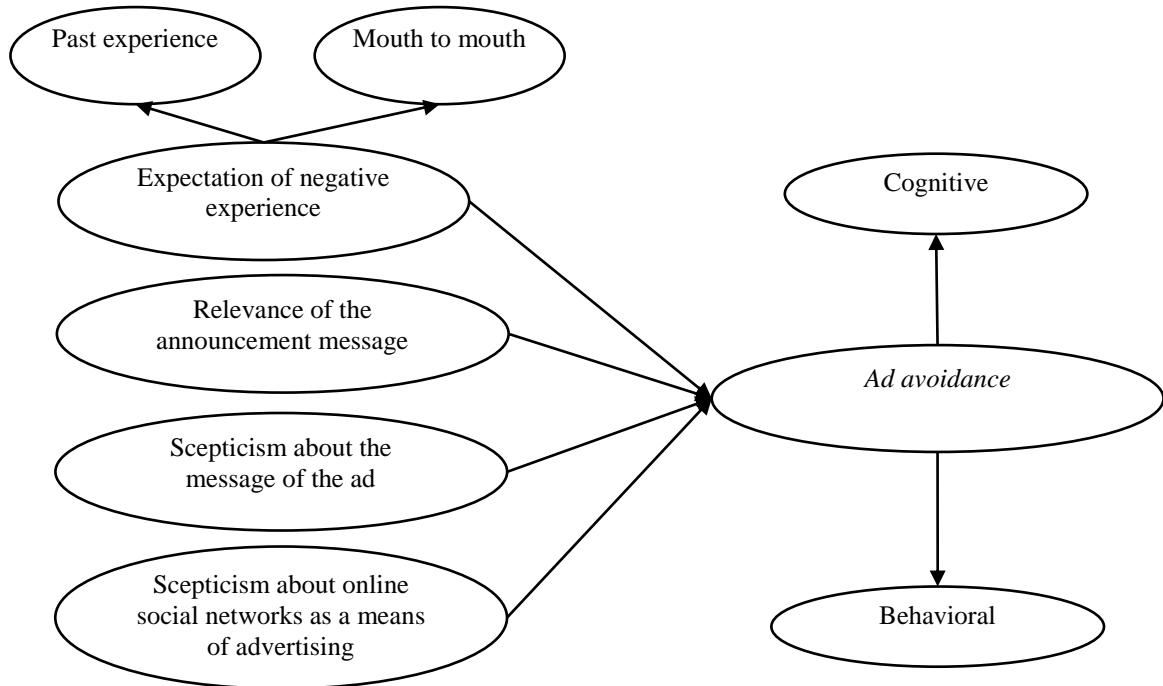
Past experience

Mouth to mouth

Expectation of negative experience

Cognitive

Relevance of the announcement message

Ad avoidance

Scepticism about the message of the ad

Scepticism about online social networks as a means of advertising

Behavioral